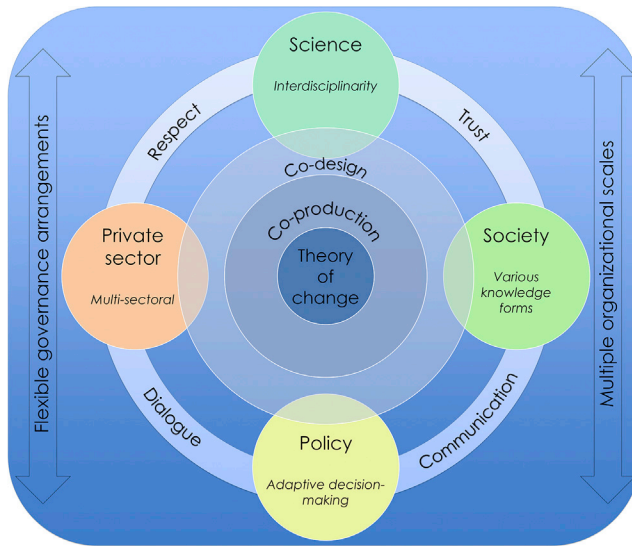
Flexible governance arrangements

Science
Interdisciplinarity

Respect

Trust

Co-design

Co-production

Theory of change

Private sector
Multi-sectoral

Society
Various knowledge forms

Dialogue

Communication

Policy
Adaptive decision-making

Multiple organizational scales